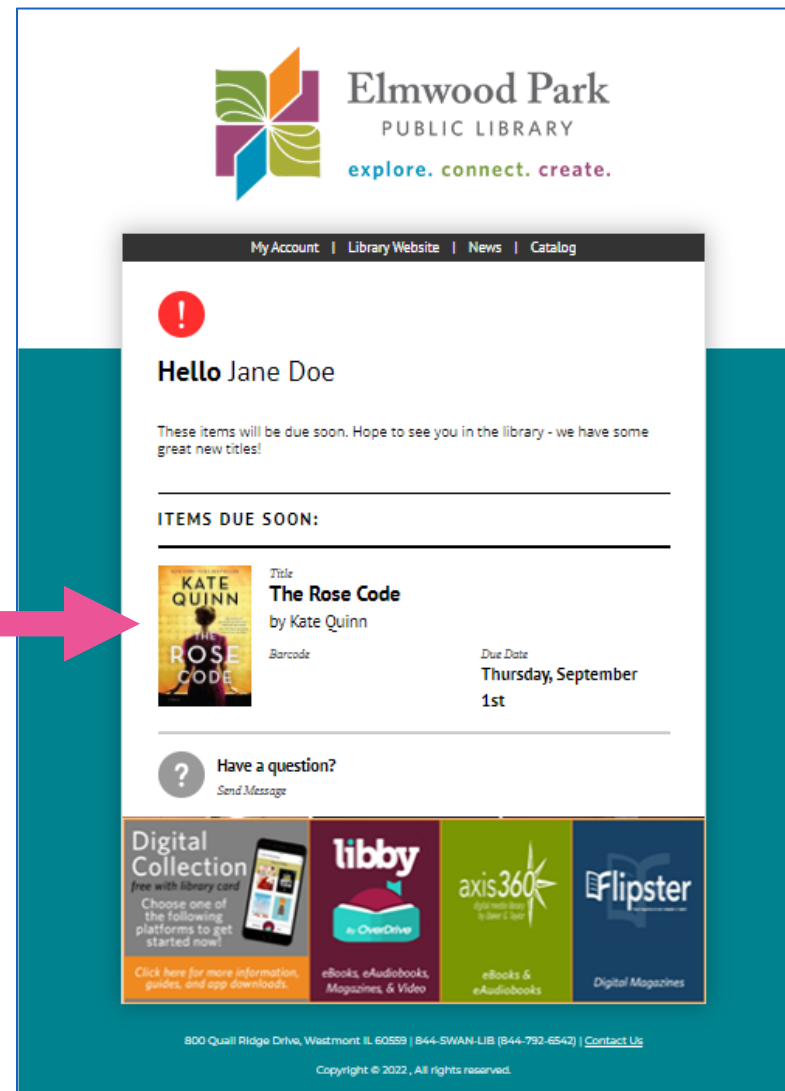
Elmwood Park
PUBLIC LIBRARY
explore. connect. create.

My Account | Library Website | News | Catalog

!

**Hello** Jane Doe

These items will be due soon. Hope to see you in the library - we have some great new titles!

ITEMS DUE SOON:

KATE QUINN
THE ROSE CODE

Title
The Rose Code
by Kate Quinn

Barcode

Due Date
Thursday, September 1st

?
Have a question?
Send Message

Digital Collection
free with library card
Choose one of the following platforms to get started now!
Click here for more information, guides, and app downloads.

libby
by OverDrive
eBooks, eAudiobooks, Magazines, & Video

axis360
digital media library by Baker & Taylor
eBooks & eAudiobooks

Flipster
Digital Magazines

800 Quail Ridge Drive, Westmont IL 60559 | 844-SWAN-LIB (844-792-6542) | Contact Us

Copyright © 2022 , All rights reserved.